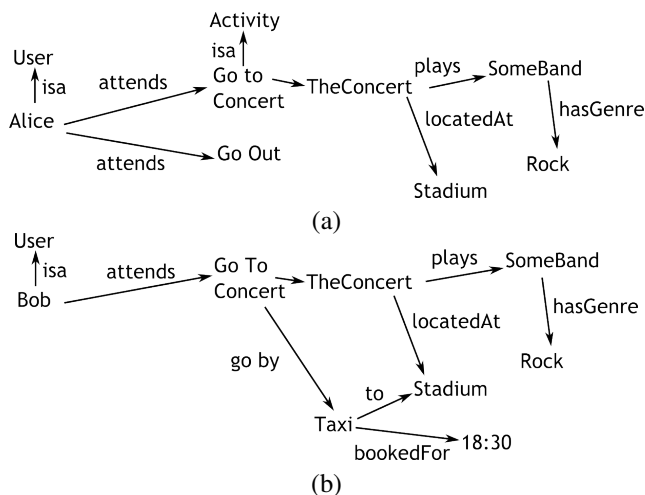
Activity
isa
User
isa
attends
Go to Concert
TheConcert
plays
SomeBand
hasGenre
Rock
locatedAt
Stadium
Alice
attends
Go Out

(a)

User
isa
Bob
attends
Go To Concert
TheConcert
plays
SomeBand
hasGenre
Rock
locatedAt
go by
to
Stadium
Taxi
bookedFor
18:30

(b)